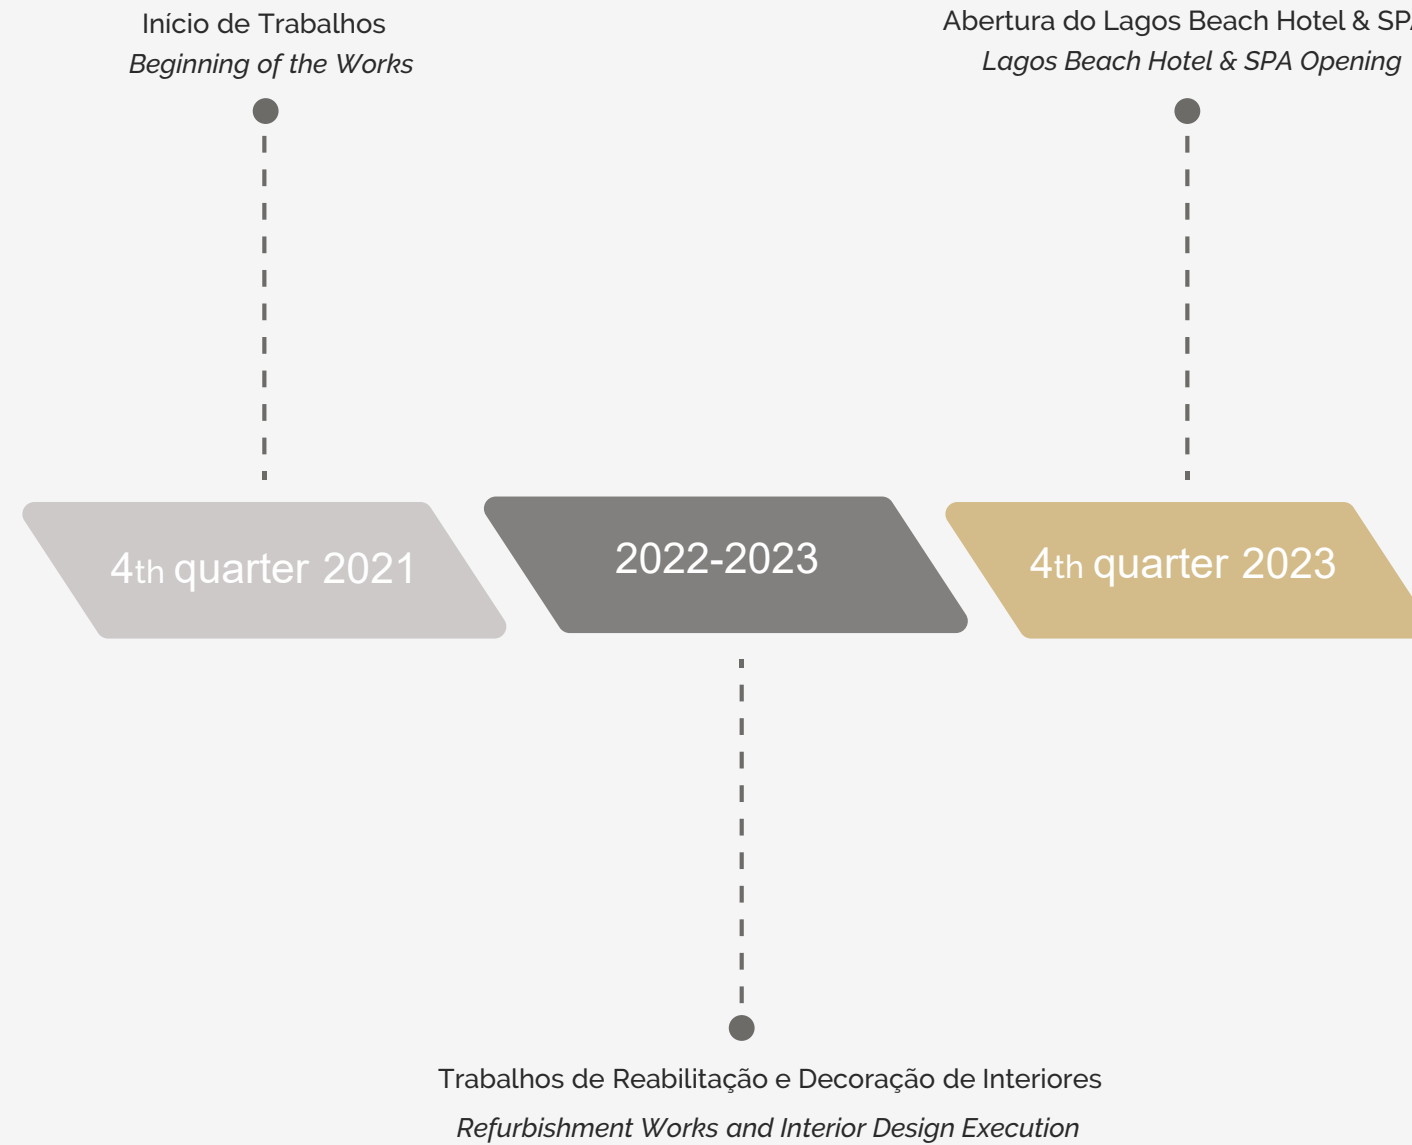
Início de Trabalhos
Beginning of the Works

Abertura do Lagos Beach Hotel & SP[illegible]
Lagos Beach Hotel & SPA Opening

4th quarter 2021

2022-2023

4th quarter 2023

Trabalhos de Reabilitação e Decoração de Interiores
Refurbishment Works and Interior Design Execution